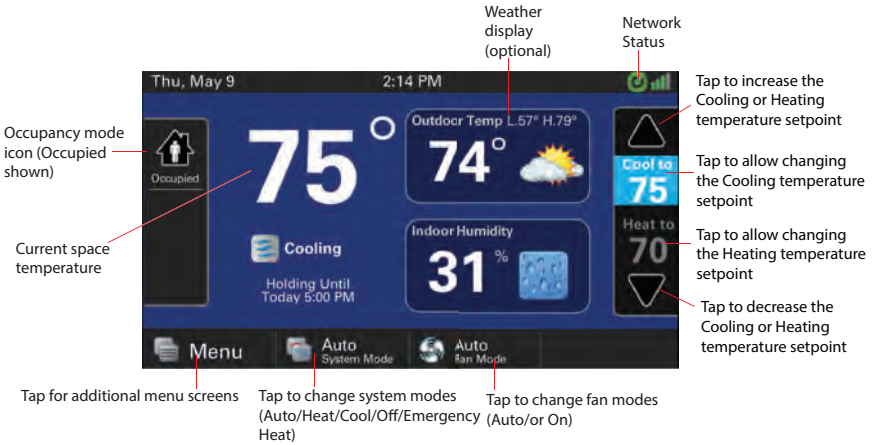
Weather display (optional)

Network Status

Thu, May 9

2:14 PM

Tap to increase the Cooling or Heating temperature setpoint

Occupancy mode icon (Occupied shown)

Occupied

75 °

Outdoor Temp L.57° H.79°

74°

Cool to 75

Tap to allow changing the Cooling temperature setpoint

Heat to 70

Tap to allow changing the Heating temperature setpoint

Current space temperature

Cooling

Holding Until Today 5:00 PM

Indoor Humidity

31 %

Tap to decrease the Cooling or Heating temperature setpoint

Menu

Auto System Mode

Auto Fan Mode

Tap for additional menu screens

Tap to change system modes (Auto/Heat/Cool/Off/Emergency Heat)

Tap to change fan modes (Auto/or On)